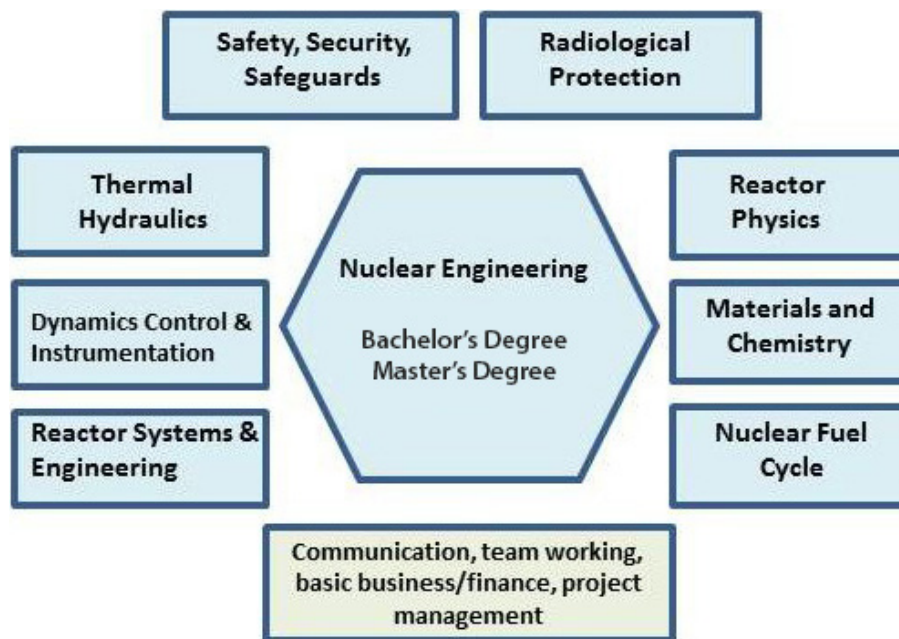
Safety, Security, Safeguards

Radiological Protection

Thermal Hydraulics

Dynamics Control & Instrumentation

Reactor Systems & Engineering

Nuclear Engineering

Bachelor's Degree
Master's Degree

Reactor Physics

Materials and Chemistry

Nuclear Fuel Cycle

Communication, team working, basic business/finance, project management